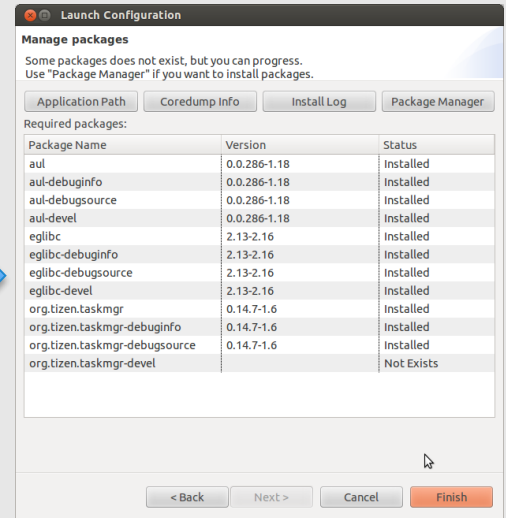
Launch Configuration

Manage packages

Some packages does not exist, but you can progress.
Use "Package Manager" if you want to install packages.

Application Path | Coredump Info | Install Log | Package Manager

Required packages:

| Package Name | Version | Status |
|---|---|---|
| aul | 0.0.286-1.18 | Installed |
| aul-debuginfo | 0.0.286-1.18 | Installed |
| aul-debugsource | 0.0.286-1.18 | Installed |
| aul-devel | 0.0.286-1.18 | Installed |
| eglibc | 2.13-2.16 | Installed |
| eglibc-debuginfo | 2.13-2.16 | Installed |
| eglibc-debugsource | 2.13-2.16 | Installed |
| eglibc-devel | 2.13-2.16 | Installed |
| org.tizen.taskmgr | 0.14.7-1.6 | Installed |
| org.tizen.taskmgr-debuginfo | 0.14.7-1.6 | Installed |
| org.tizen.taskmgr-debugsource | 0.14.7-1.6 | Installed |
| org.tizen.taskmgr-devel | | Not Exists |

< Back | Next > | Cancel | Finish